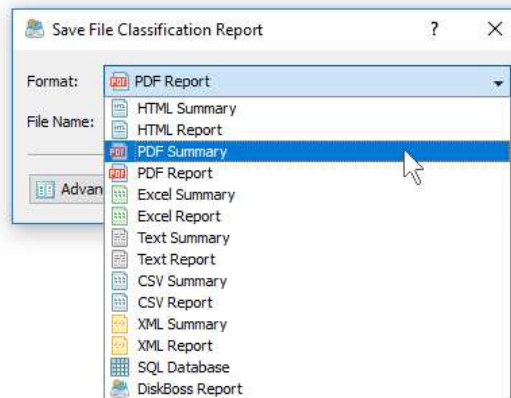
Save File Classification Report

?

×

Format:

PDF Report

File Name:

Advan

HTML Summary
HTML Report
PDF Summary
PDF Report
Excel Summary
Excel Report
Text Summary
Text Report
CSV Summary
CSV Report
XML Summary
XML Report
SQL Database
DiskBoss Report